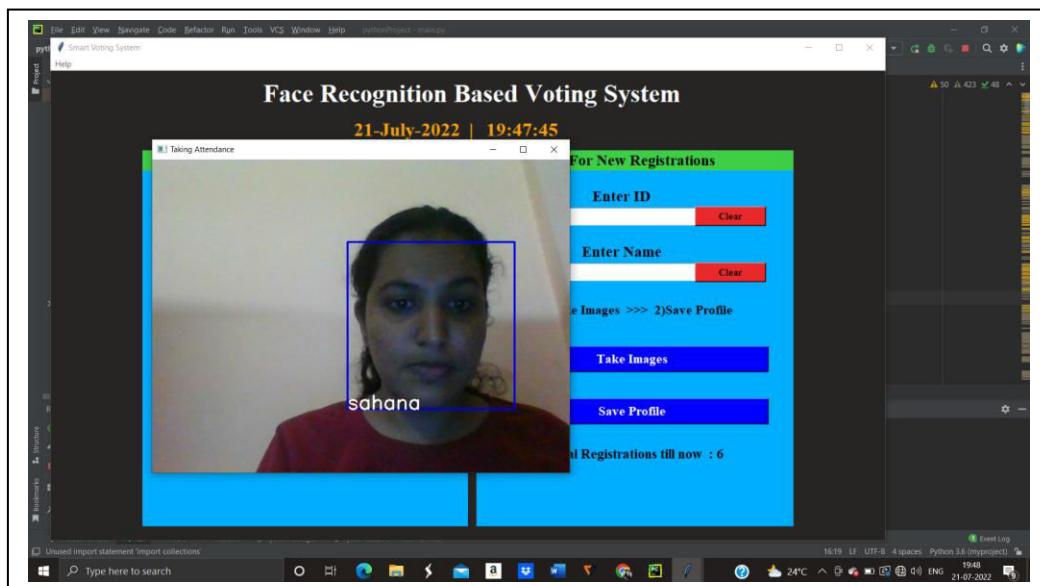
File Edit View Navigate Code Refactor Run Tools VCS Window Help pythonProject - main.py

Smart Voting System

Help

Face Recognition Based Voting System

21-July-2022 | 19:47:45

Taking Attendance

sahana

For New Registrations

Enter ID

Clear

Enter Name

Clear

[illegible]e Images >>> 2)Save Profile

Take Images

Save Profile

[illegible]l Registrations till now : 6

▲50 ▲423 ✓48

Project

Structure

Bookmarks

Event Log

Unused import statement 'import collections'

16:19 LF UTF-8 4 spaces Python 3.6 (myproject)

Type here to search

24°C ENG 19:48 21-07-2022